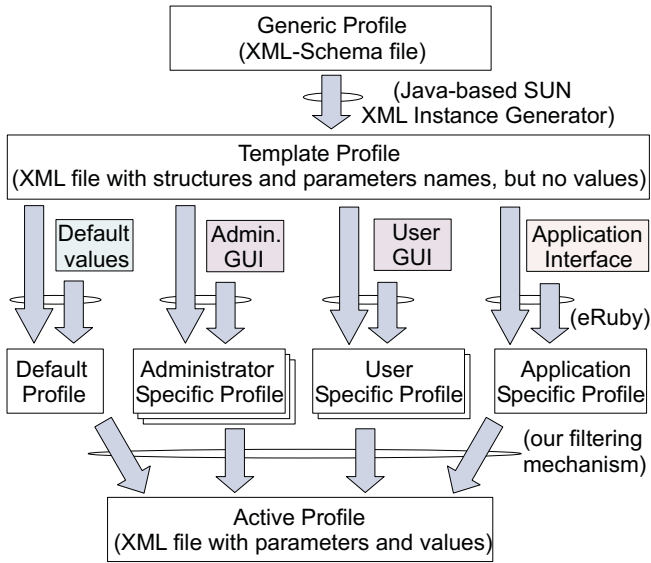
Generic Profile
(XML-Schema file)

(Java-based SUN
XML Instance Generator)

Template Profile
(XML file with structures and parameters names, but no values)

Default values

Admin. GUI

User GUI

Application Interface

(eRuby)

Default Profile

Administrator Specific Profile

User Specific Profile

Application Specific Profile

(our filtering mechanism)

Active Profile
(XML file with parameters and values)